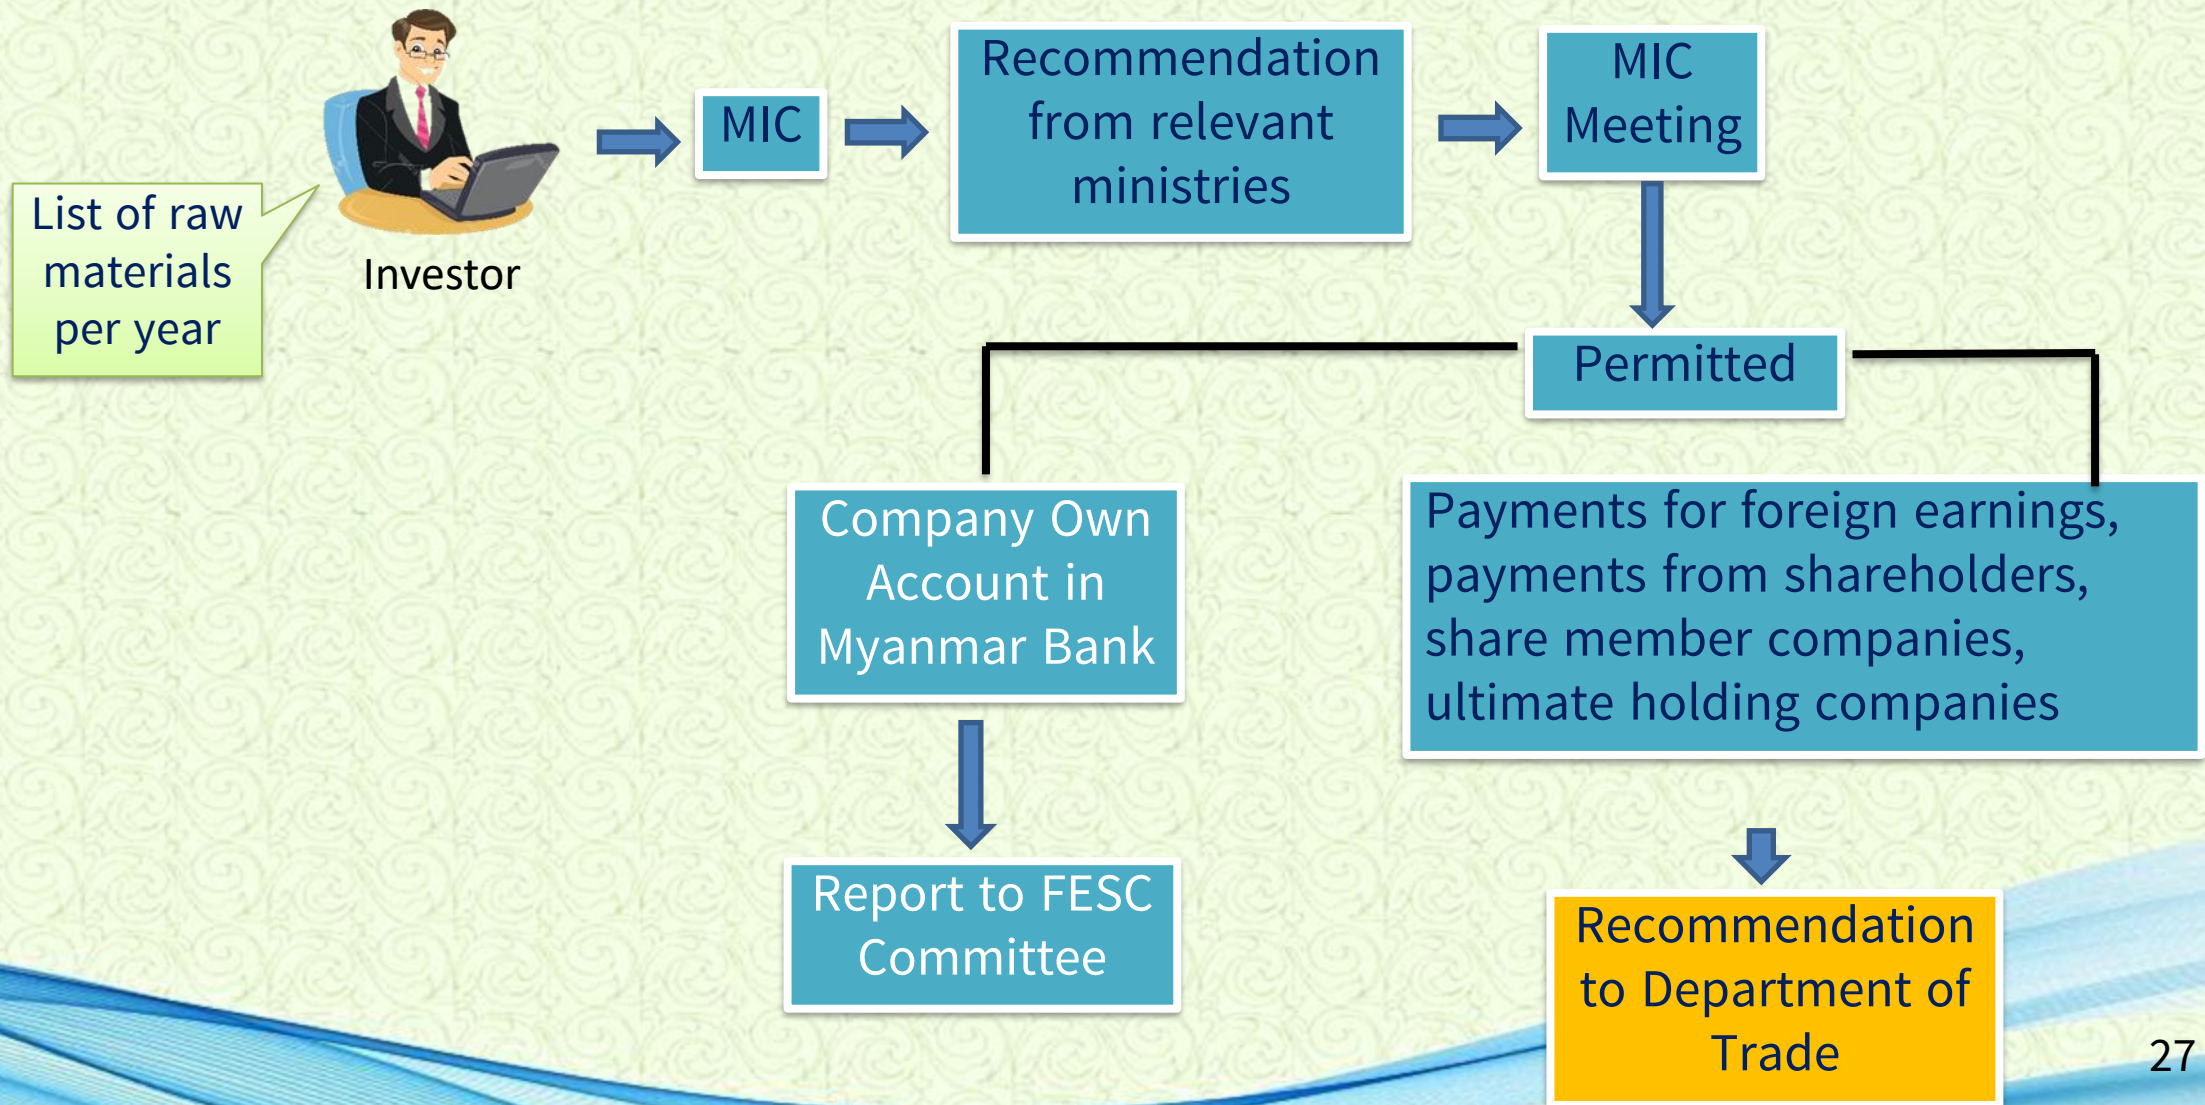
List of raw materials per year

Investor

MIC

Recommendation from relevant ministries

MIC Meeting

Permitted

Company Own Account in Myanmar Bank

Report to FESC Committee

Payments for foreign earnings, payments from shareholders, share member companies, ultimate holding companies

Recommendation to Department of Trade

27